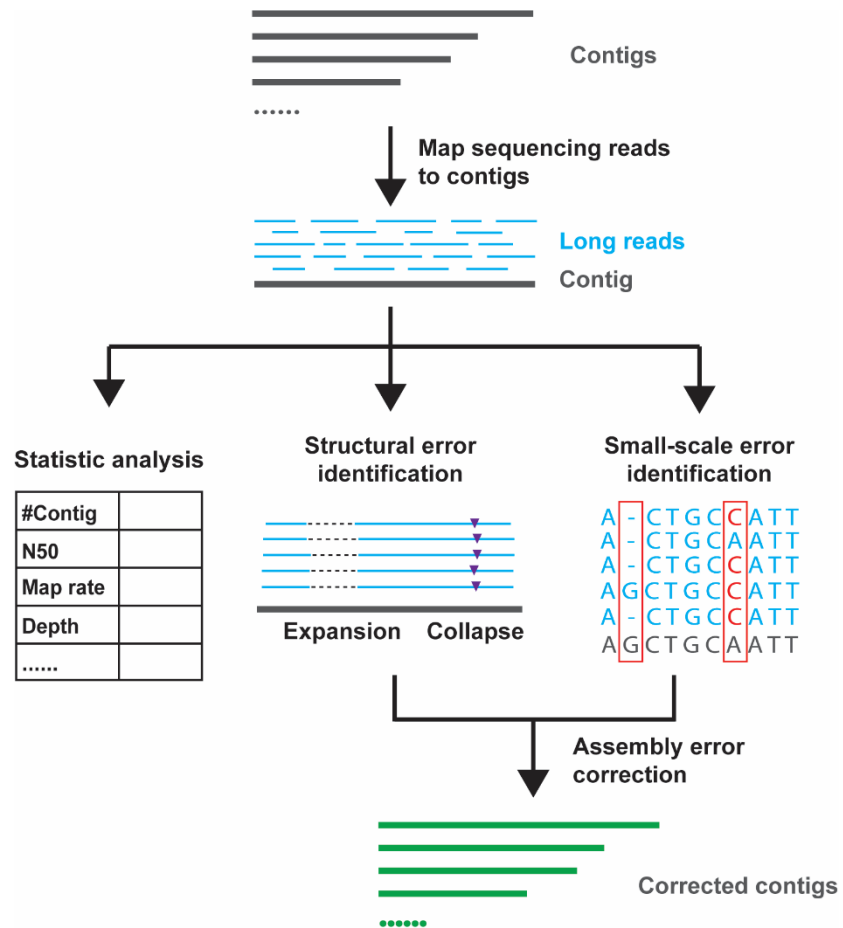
......

Contigs

Map sequencing reads to contigs

Long reads

Contig

Statistic analysis

| #Contig | |
|---|---|
| N50 | |
| Map rate | |
| Depth | |
| ...... | |

Structural error identification

Expansion Collapse

Small-scale error identification

A - C T G C C A T T
A - C T G C A A T T
A - C T G C C A T T
A G C T G C C A T T
A - C T G C C A T T
A G C T G C A A T T

Assembly error correction

Corrected contigs

......